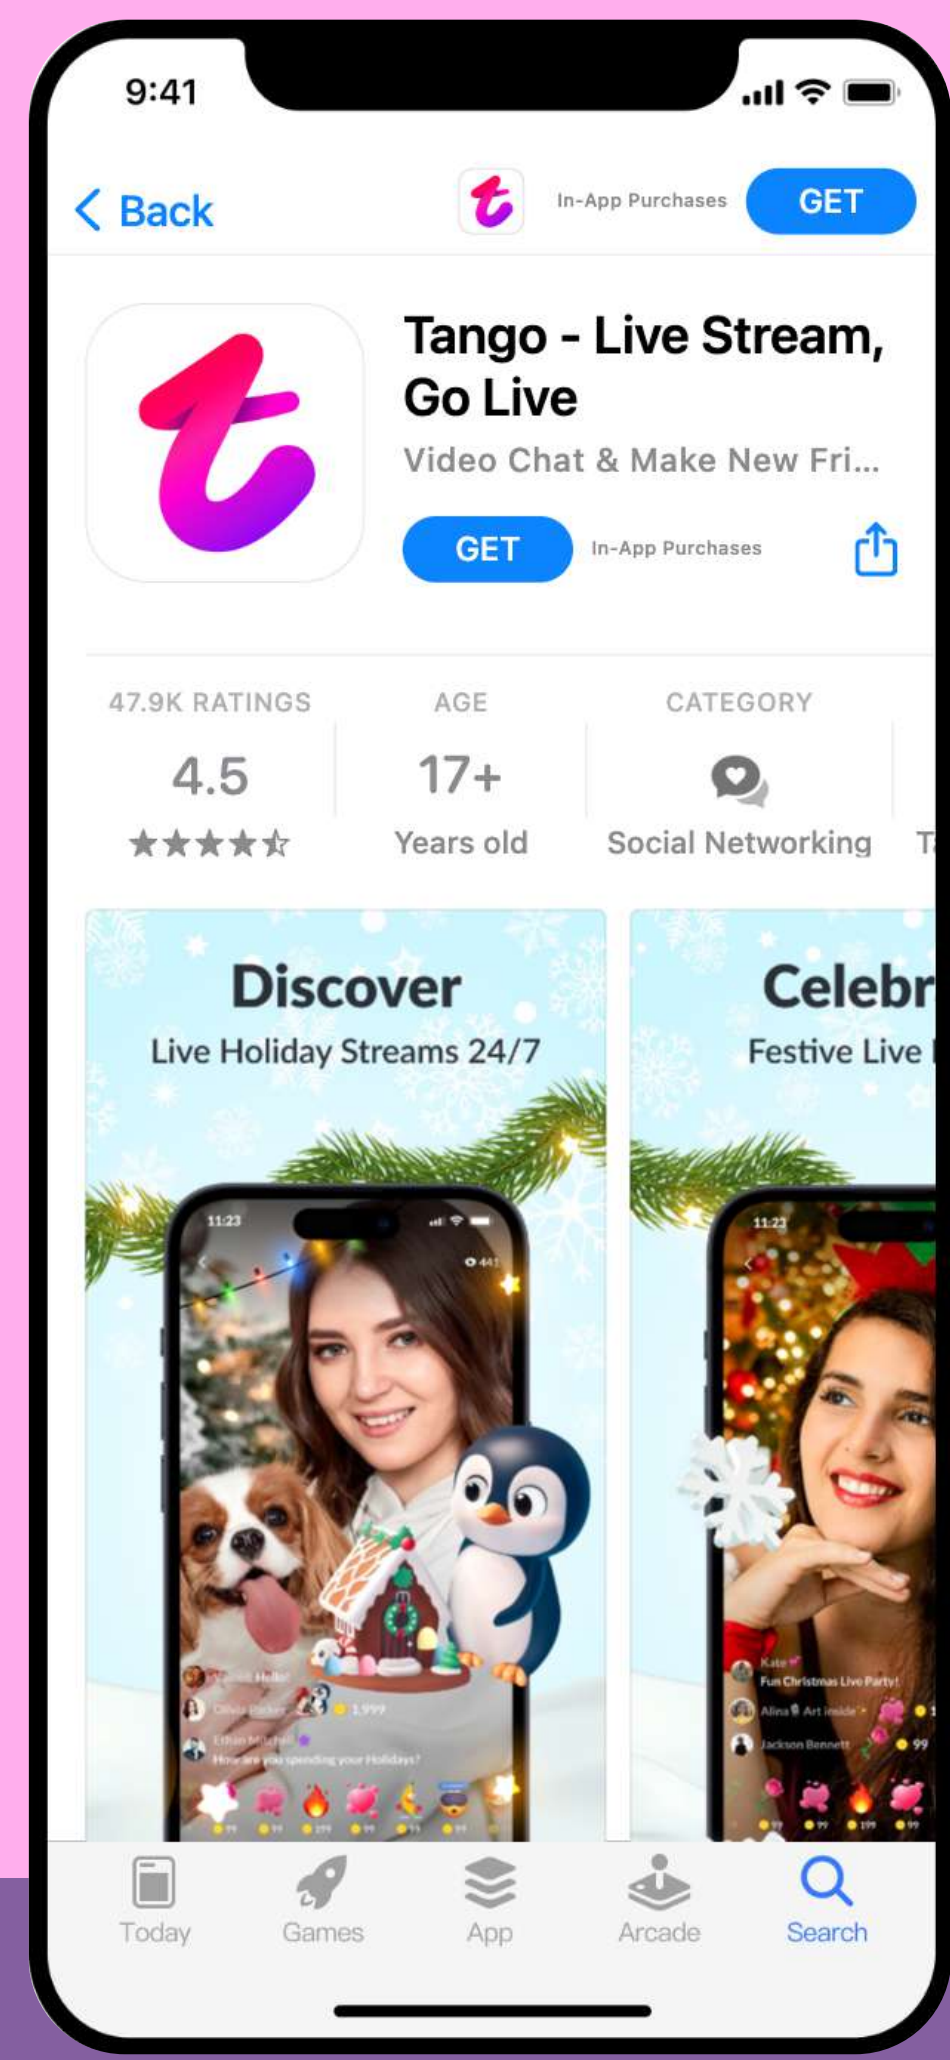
9:41

Back

In-App Purchases GET

Tango - Live Stream, Go Live

Video Chat & Make New Fri...

GET In-App Purchases

47.9K RATINGS
4.5
★★★★☆

AGE
17+
Years old

CATEGORY
Social Networking

T

Discover
Live Holiday Streams 24/7

11:23

Celebr
Festive Live

11:23

Kate
Fun Christmas Live Party!
Alina Art inside
Jackson Bennett

Today Games App Arcade Search